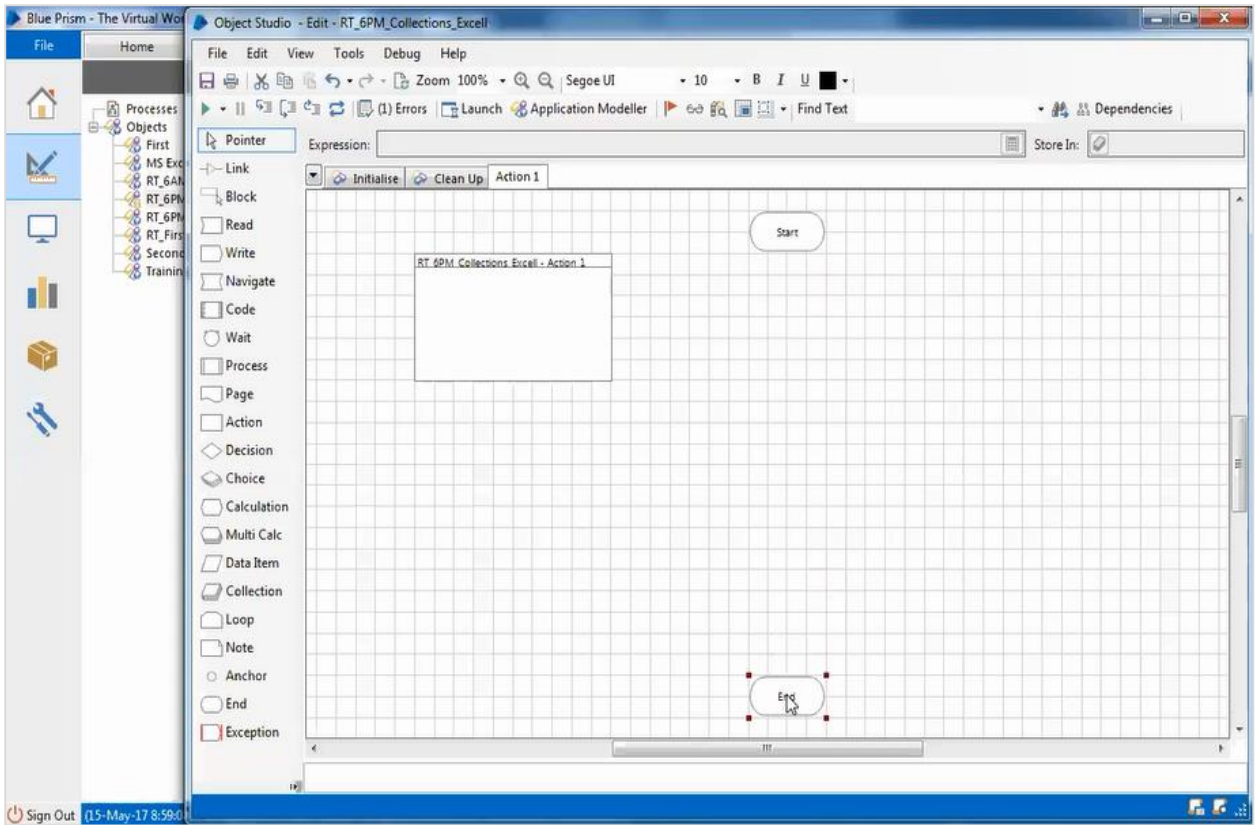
Blue Prism - The Virtual Wo
File
Home
Processes
Objects
First
MS Exc
RT_6AI
RT_6PI
RT_6PI
RT_Firs
Second
Trainin
Sign Out (15-May-17 8:59:0

Object Studio - Edit - RT_6PM_Collections_Excell
File Edit View Tools Debug Help
Zoom 100% Segoe UI 10 B I U
(1) Errors Launch Application Modeller Find Text Dependencies
Pointer
Link
Block
Read
Write
Navigate
Code
Wait
Process
Page
Action
Decision
Choice
Calculation
Multi Calc
Data Item
Collection
Loop
Note
Anchor
End
Exception
Expression:
Store In:
Initialise Clean Up Action 1
Start
RT 6PM Collections Excell - Action 1
End